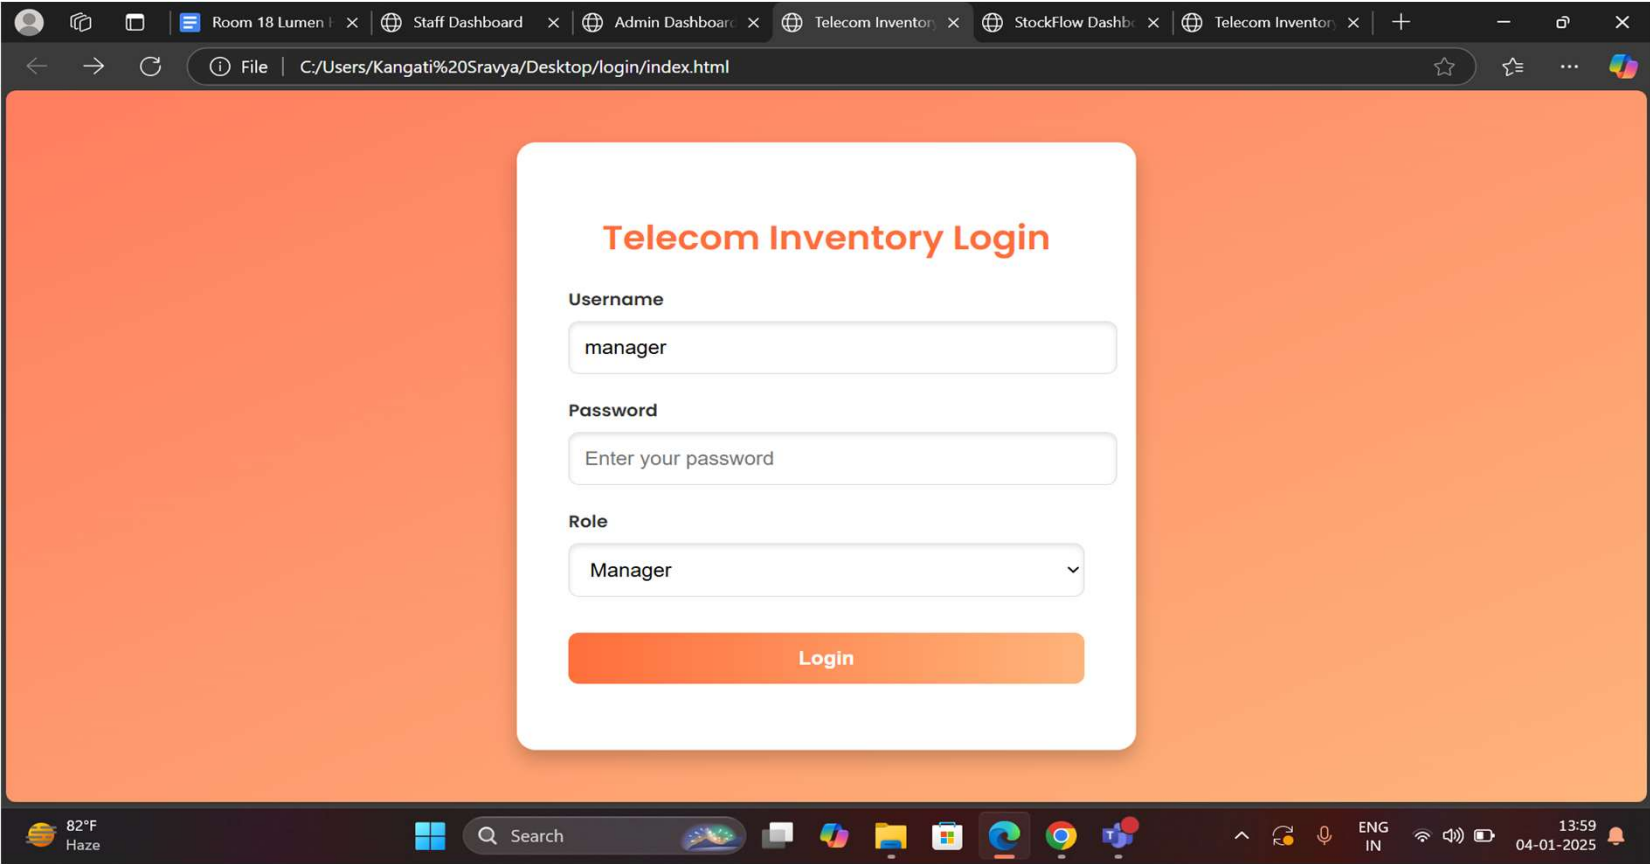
Room 18 Lumen | Staff Dashboard | Admin Dashboarc | Telecom Inventory | StockFlow Dashb | Telecom Inventory

File | C:/Users/Kangati%20Sravya/Desktop/login/index.html

Telecom Inventory Login

Username

manager

Password

Enter your password

Role

Manager

Login

82°F
Haze

Search

ENG
IN

13:59
04-01-2025